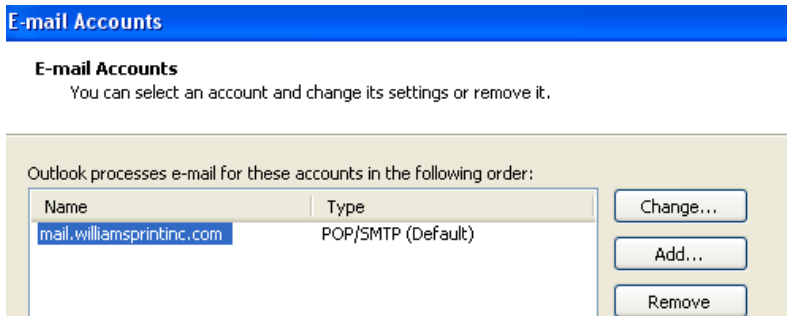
E-mail Accounts

E-mail Accounts
You can select an account and change its settings or remove it.

Outlook processes e-mail for these accounts in the following order:

| Name | Type |
|---|---|
| mail.williamsprintinc.com | POP/SMTP (Default) |

Change...

Add...

Remove